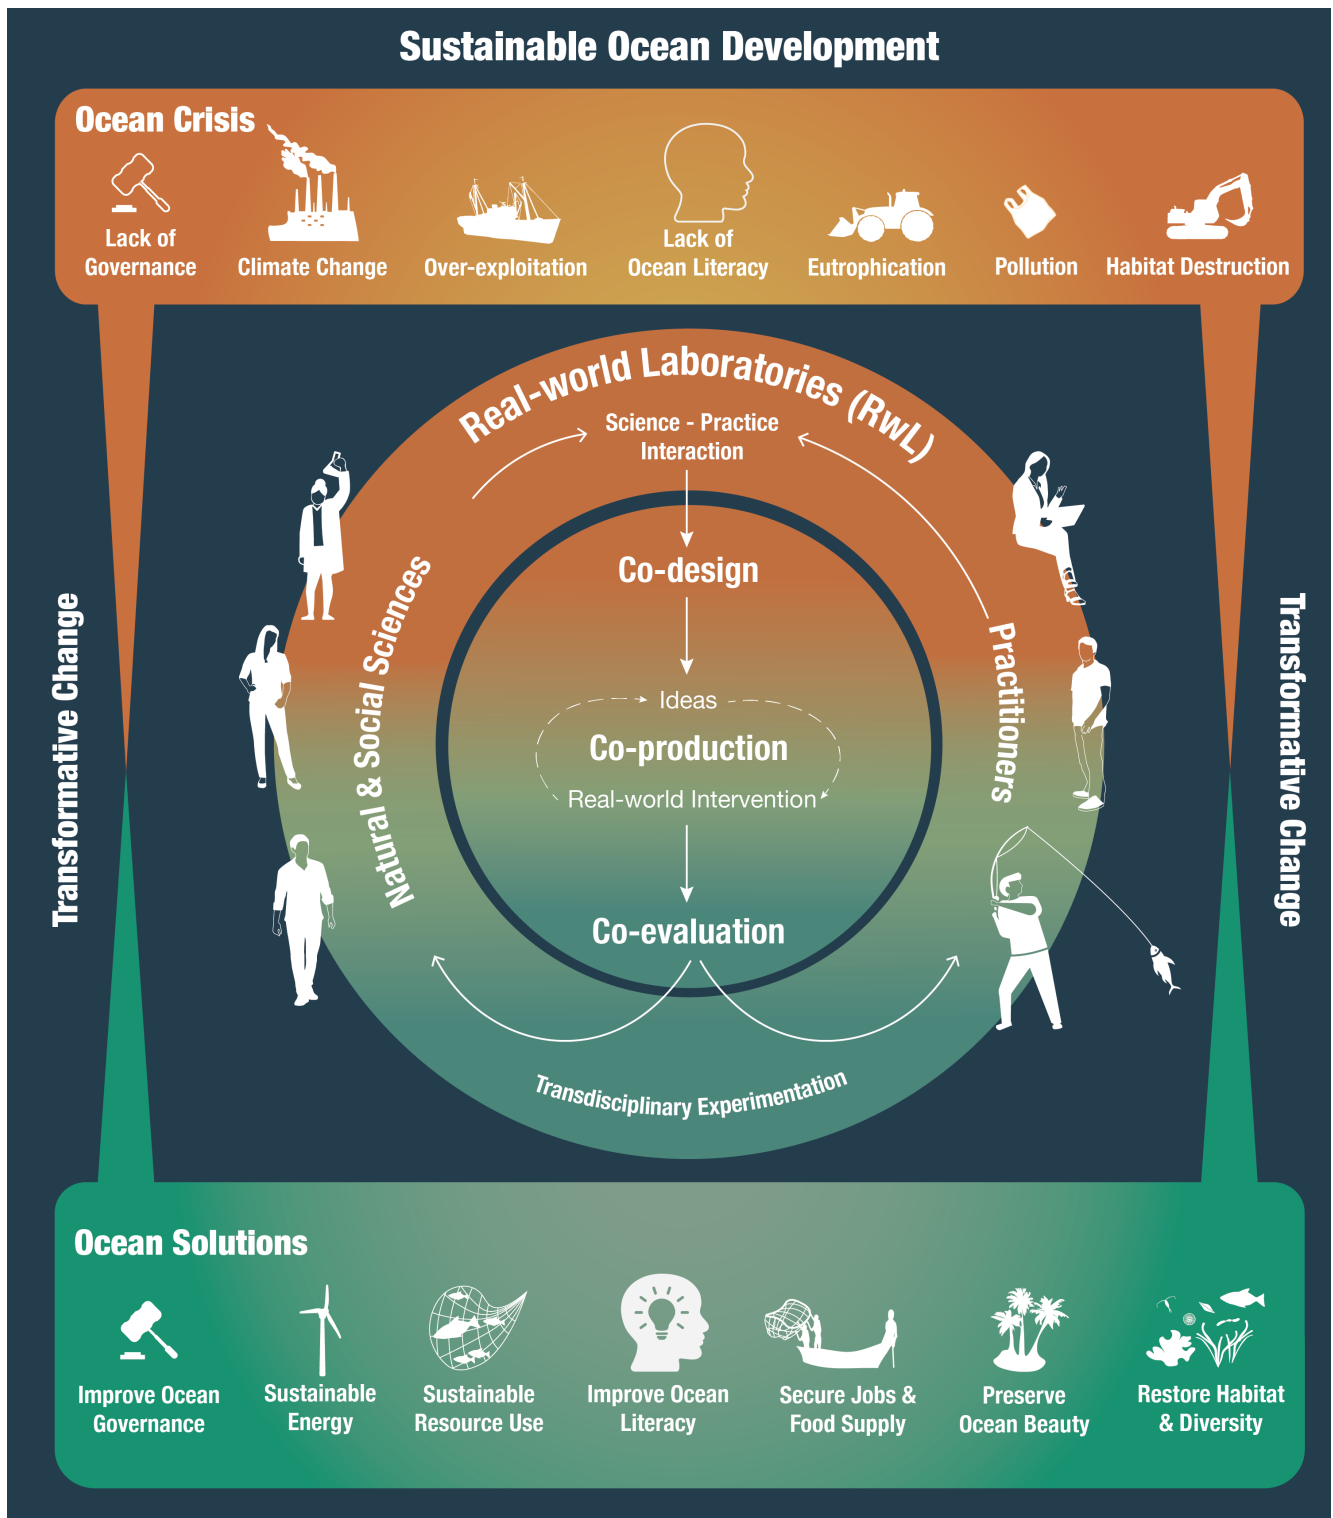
Sustainable Ocean Development

Ocean Crisis

Lack of Governance

Climate Change

Over-exploitation

Lack of Ocean Literacy

Eutrophication

Pollution

Habitat Destruction

Transformative Change

Real-world Laboratories (RwL)

Science - Practice Interaction

Natural & Social Sciences

Practitioners

Co-design

Ideas

Co-production

Real-world Intervention

Co-evaluation

Transdisciplinary Experimentation

Transformative Change

Ocean Solutions

Improve Ocean Governance

Sustainable Energy

Sustainable Resource Use

Improve Ocean Literacy

Secure Jobs & Food Supply

Preserve Ocean Beauty

Restore Habitat & Diversity